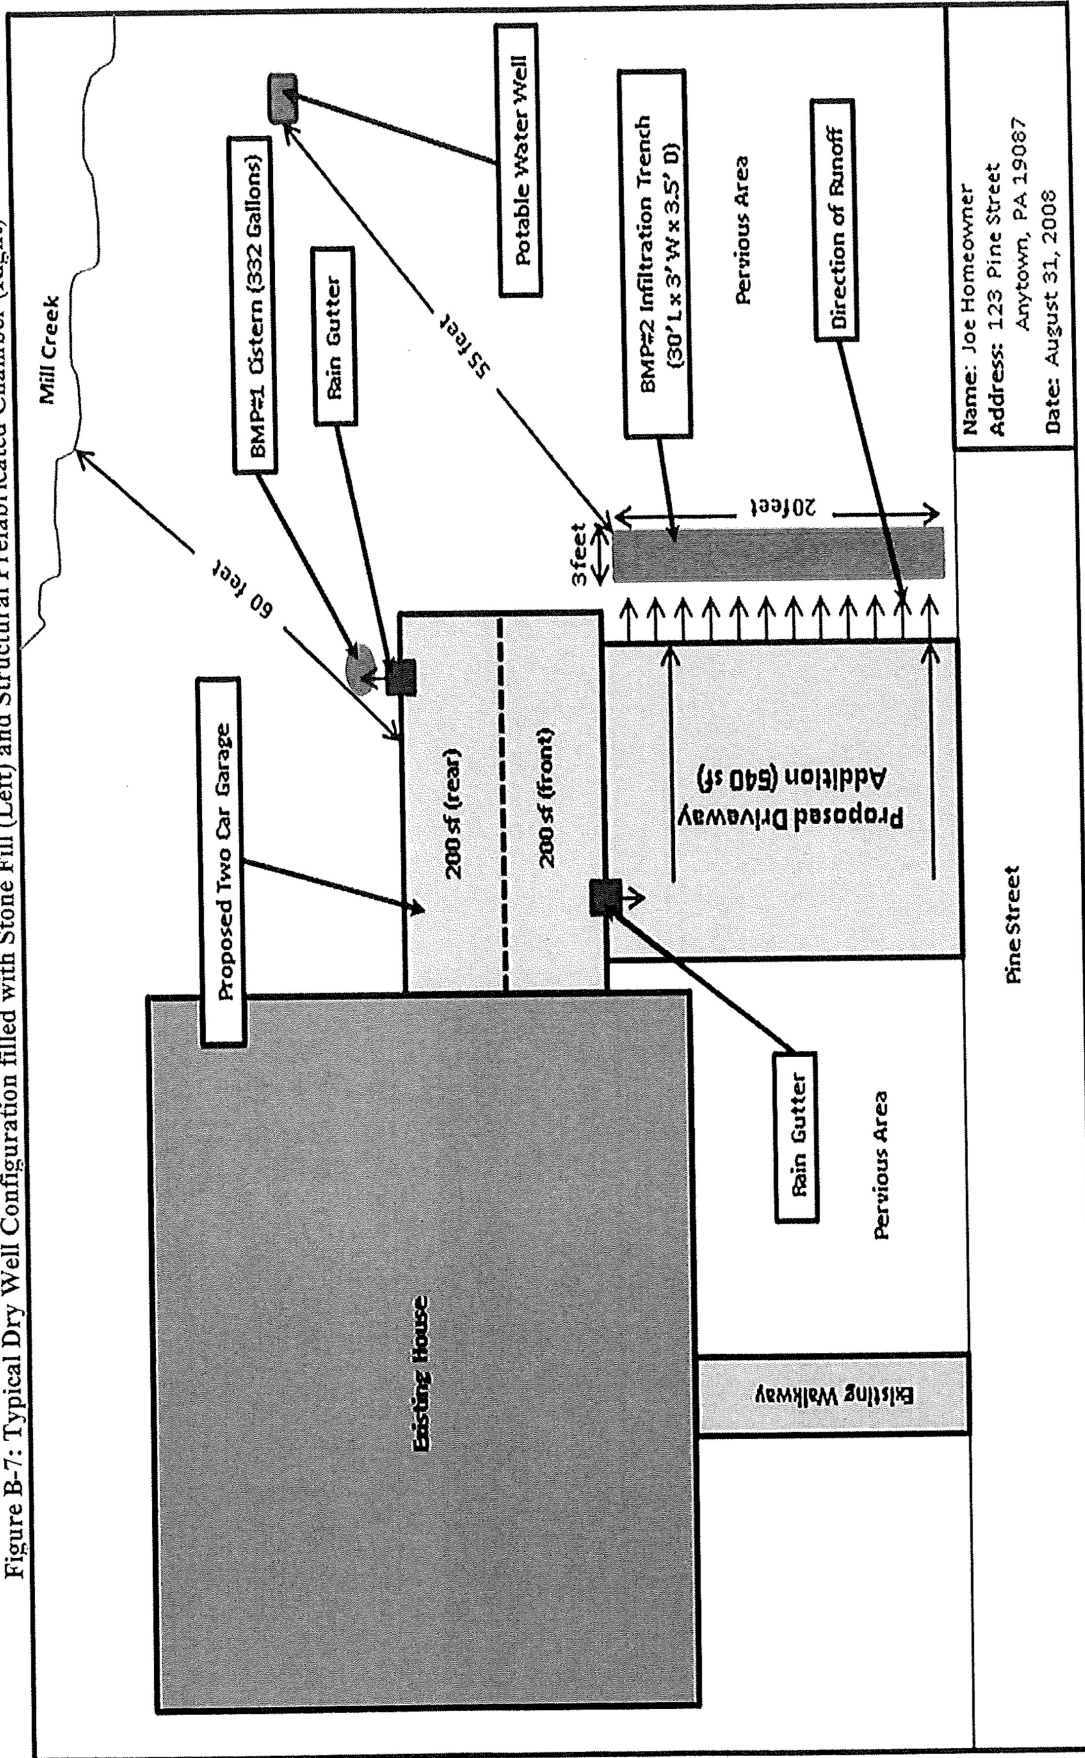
Figure B-7: Typical Dry Well Configuration filled with Stone Fill (Left) and Structural Prefabricated Chamber (Right)

Mill Creek

Potable Water Well

BMP#1 Cistern (332 Gallons)

Rain Gutter

55 feet

60 feet

BMP#2 Infiltration Trench (30' L x 3' W x 3.5' D)

Pervious Area

Direction of Runoff

3feet

20feet

Proposed Two Car Garage

200 sf (rear)

200 sf (front)

Proposed Driveway Addition (640 sf)

Existing House

Rain Gutter

Pervious Area

Pine Street

Existing Walkway

Name: Joe Homeowner
Address: 123 Pine Street
Anytown, PA 19087
Date: August 31, 2008